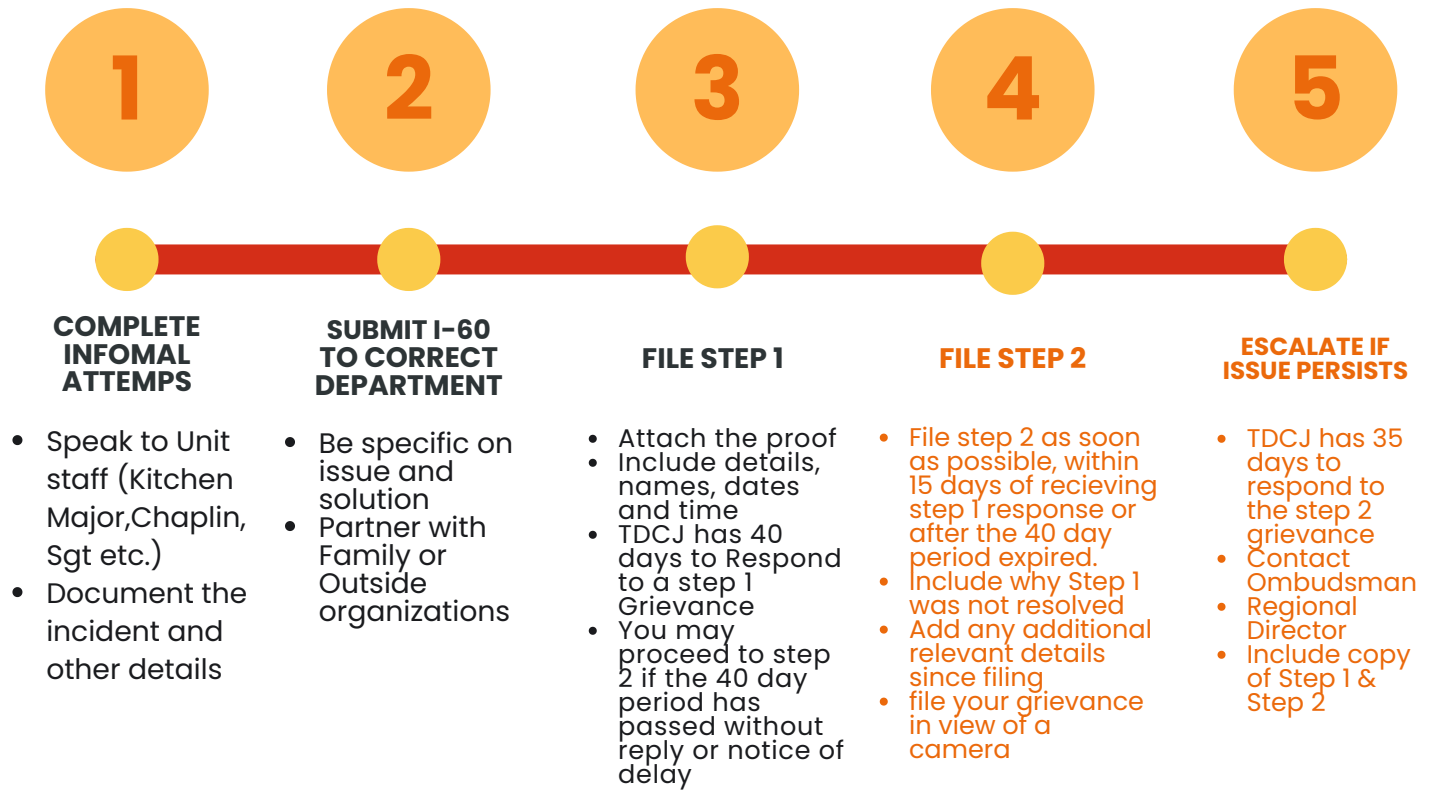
1

COMPLETE INFOMAL ATTEMPS

- Speak to Unit staff (Kitchen Major,Chaplin, Sgt etc.)
- Document the incident and other details

2

SUBMIT I-60 TO CORRECT DEPARTMENT

- Be specific on issue and solution
- Partner with Family or Outside organizations

3

FILE STEP 1

- Attach the proof
- Include details, names, dates and time
- TDCJ has 40 days to Respond to a step 1 Grievance
- You may proceed to step 2 if the 40 day period has passed without reply or notice of delay

4

FILE STEP 2

- File step 2 as soon as possible, within 15 days of recieving step 1 response or after the 40 day period expired.
- Include why Step 1 was not resolved
- Add any additional relevant details since filing
- file your grievance in view of a camera

5

ESCALATE IF ISSUE PERSISTS

- TDCJ has 35 days to respond to the step 2 grievance
- Contact Ombudsman
- Regional Director
- Include copy of Step 1 & Step 2